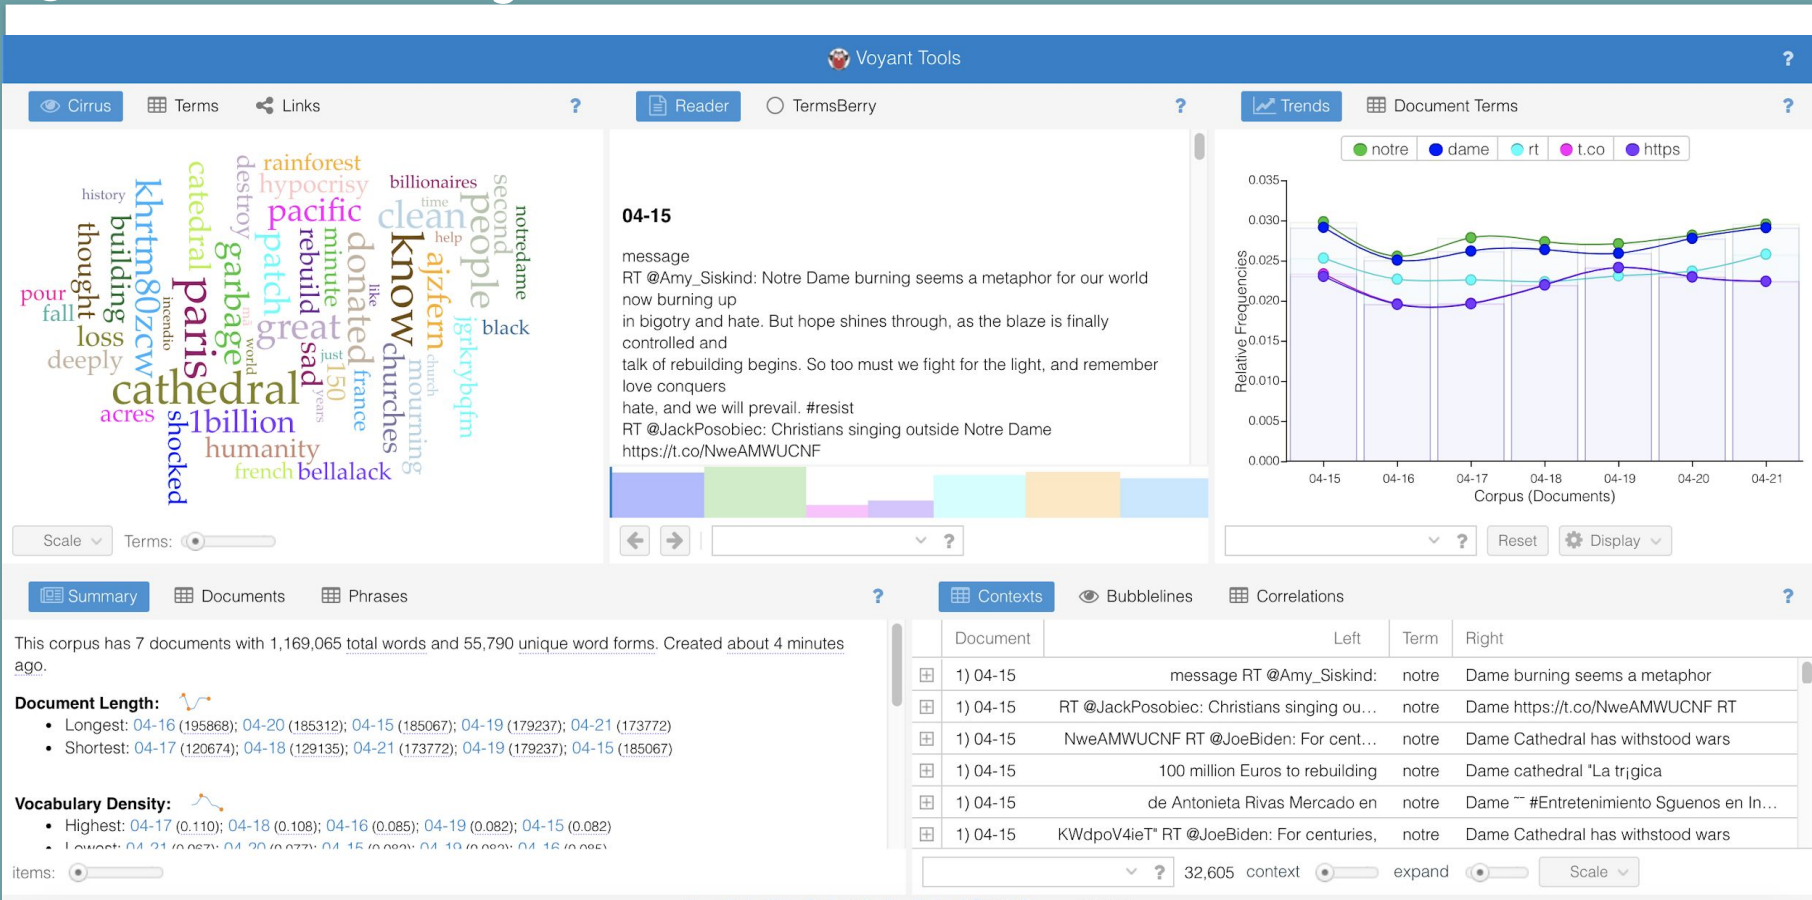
Voyant Tools ?

Cirrus Terms Links ?

history thought building khrtm80zcw catedral destroy rainforest hypocrisy billionaires second notredame pour fall loss deeply pacific clean time help people patch garbage rebuild minute donated know ajzfern jgrkrybqfm black paris great like incendio world cathedral sad just 150 france churches mourning church years acres 1billion shocked humanity french bellalack

Scale Terms:

Reader TermsBerry ?

04-15

message
RT @Amy_Siskind: Notre Dame burning seems a metaphor for our world now burning up
in bigotry and hate. But hope shines through, as the blaze is finally controlled and
talk of rebuilding begins. So too must we fight for the light, and remember love conquers
hate, and we will prevail. #resist
RT @JackPosobiec: Christians singing outside Notre Dame
https://t.co/NweAMWUCNF

?

Trends Document Terms ?

notre dame rt t.co https

0.035 0.030 0.025 0.020 0.015 0.010 0.005 0.000
Relative Frequencies
04-15 04-16 04-17 04-18 04-19 04-20 04-21
Corpus (Documents)

? Reset Display

Summary Documents Phrases ?

This corpus has 7 documents with 1,169,065 total words and 55,790 unique word forms. Created about 4 minutes ago.

Document Length:
• Longest: 04-16 (195868); 04-20 (185312); 04-15 (185067); 04-19 (179237); 04-21 (173772)
• Shortest: 04-17 (120674); 04-18 (129135); 04-21 (173772); 04-19 (179237); 04-15 (185067)

Vocabulary Density:
• Highest: 04-17 (0.110); 04-18 (0.108); 04-16 (0.085); 04-19 (0.082); 04-15 (0.082)
• Lowest: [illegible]

items:

Contexts Bubblelines Correlations ?

| Document | Left | Term | Right |
|---|---|---|---|
| 1) 04-15 | message RT @Amy_Siskind: | notre | Dame burning seems a metaphor |
| 1) 04-15 | RT @JackPosobiec: Christians singing ou… | notre | Dame https://t.co/NweAMWUCNF RT |
| 1) 04-15 | NweAMWUCNF RT @JoeBiden: For cent… | notre | Dame Cathedral has withstood wars |
| 1) 04-15 | 100 million Euros to rebuilding | notre | Dame cathedral "La trįgica |
| 1) 04-15 | de Antonieta Rivas Mercado en | notre | Dame ¨ #Entretenimiento Sguenos en In… |
| 1) 04-15 | KWdpoV4ieT" RT @JoeBiden: For centuries, | notre | Dame Cathedral has withstood wars |

? 32,605 context expand Scale